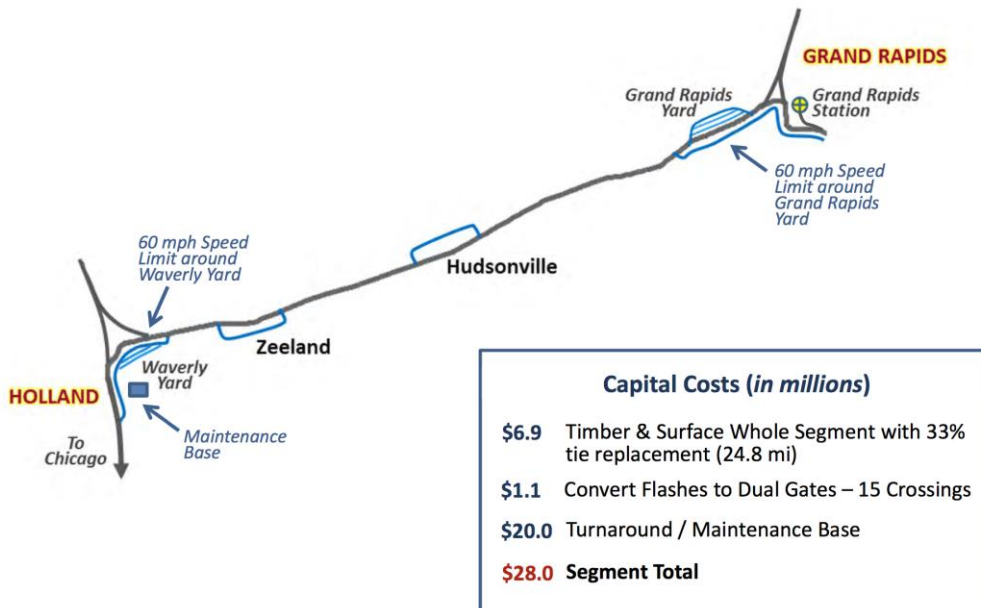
GRAND RAPIDS

Grand Rapids Yard

Grand Rapids Station

60 mph Speed Limit around Grand Rapids Yard

60 mph Speed Limit around Waverly Yard

Hudsonville

Zeeland

Waverly Yard

HOLLAND

To Chicago

Maintenance Base

Capital Costs (*in millions*)

$6.9 Timber & Surface Whole Segment with 33% tie replacement (24.8 mi)

$1.1 Convert Flashes to Dual Gates – 15 Crossings

$20.0 Turnaround / Maintenance Base

$28.0 Segment Total